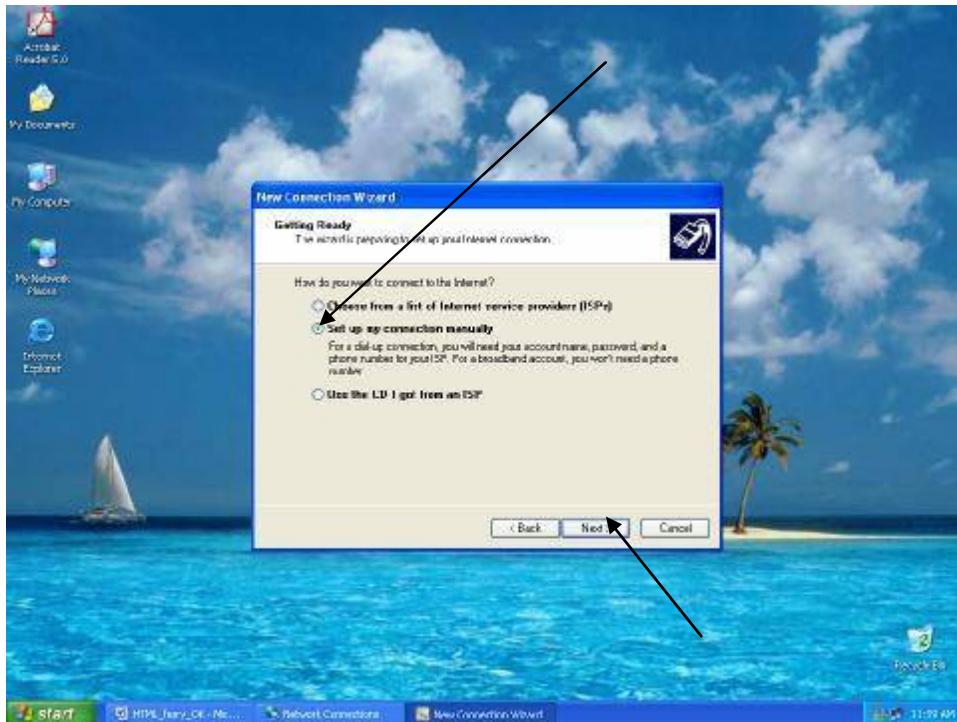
Acrobat Reader 5.0

My Documents

My Computer

My Network Places

Internet Explorer

New Connection Wizard

Getting Ready
The wizard is preparing to set up your Internet connection.

How do you want to connect to the Internet?

Choose from a list of Internet service providers (ISPs)

Set up my connection manually

For a dial-up connection, you will need your account name, password, and a phone number for your ISP. For a broadband account, you won't need a phone number.

Use the CD I got from an ISP

< Back

Next >

Cancel

Recycle Bin

start

HTML_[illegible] - Mic...

Network Connections

New Connection Wizard

11:59 AM